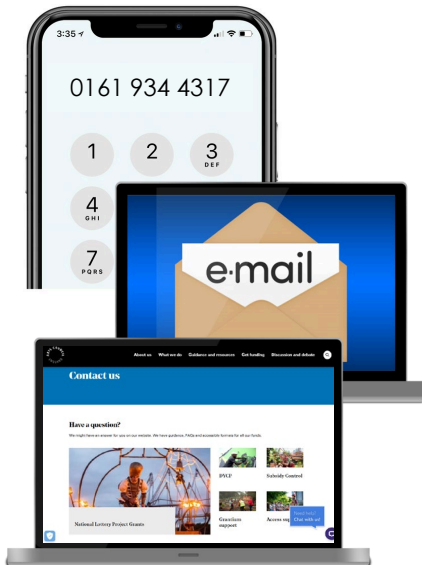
3:35

0161 934 4317

1

2

3
DEF

4
GHI

7
PQRS

e·mail

About us What we do Guidance and resources Get funding Discussion and debate

Contact us

Have a question?

We might have an answer for you on our website. We have guidance, FAQs and accessible formats for all our funds.

National Lottery Project Grants

DYCP

Subsidy Control

Grantium support

Access sup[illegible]

Need help? Chat with us